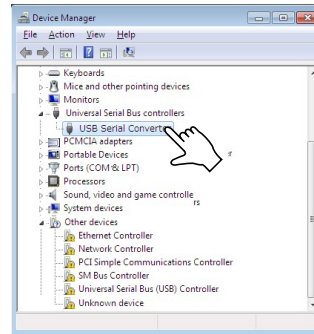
Device Manager
File Action View Help
Keyboards
Mice and other pointing devices
Monitors
Universal Serial Bus controllers
USB Serial Converte
PCMCIA adapters
Portable Devices
Ports (COM & LPT)
Processors
Sound, video and game controlle
System devices
Other devices
Ethernet Controller
Network Controller
PCI Simple Communications Controller
SM Bus Controller
Universal Serial Bus (USB) Controller
Unknown device